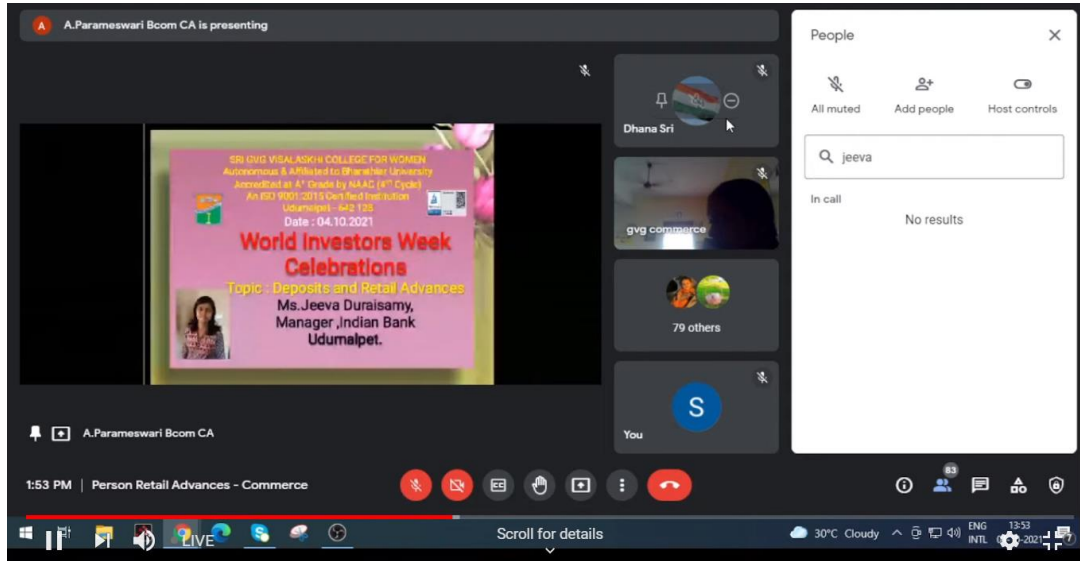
A.Parameswari Bcom CA is presenting

SRI GVG VISALAKSHI COLLEGE FOR WOMEN
Autonomous & Affiliated to Bharathiar University
Accredited at A+ Grade by NAAC (4th Cycle)
An ISO 9001:2015 Certified Institution
Udumalpet - 642 128

Date : 04.10.2021

World Investors Week Celebrations

Topic : Deposits and Retail Advances

Ms.Jeeva Duraisamy, Manager ,Indian Bank Udumalpet.

A.Parameswari Bcom CA

Dhana Sri

gvg commerce

79 others

S

You

People

All muted

Add people

Host controls

jeeva

In call

No results

1:53 PM | Person Retail Advances - Commerce

83

LIVE

Scroll for details

30°C Cloudy

ENG INTL

13:53